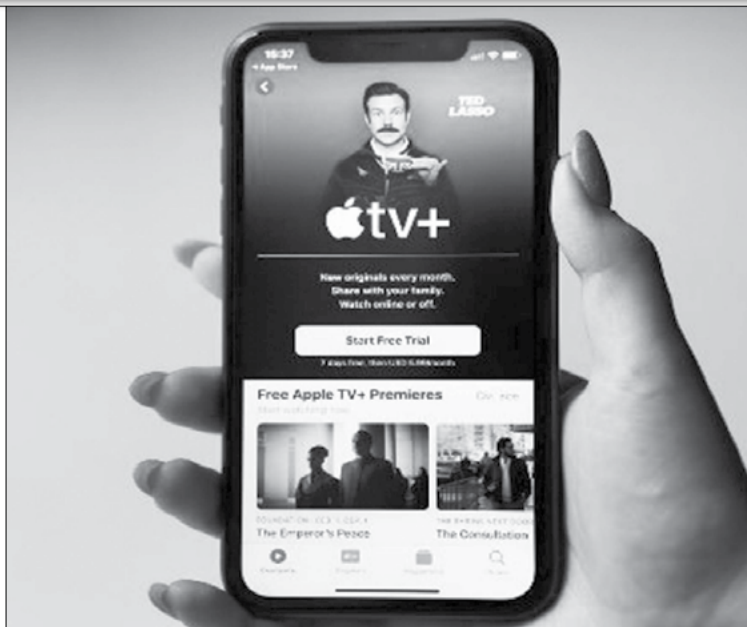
16:37
◂ App Store

TED LASSO

tv+

New originals every month.
Share with your family.
Watch online or off.

Start Free Trial

7 days free, then USD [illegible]/month

Free Apple TV+ Premieres

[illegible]

Start watching now

FOUNDATION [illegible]
The Emperor's Peace

THE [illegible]
The Consultation

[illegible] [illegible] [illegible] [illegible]